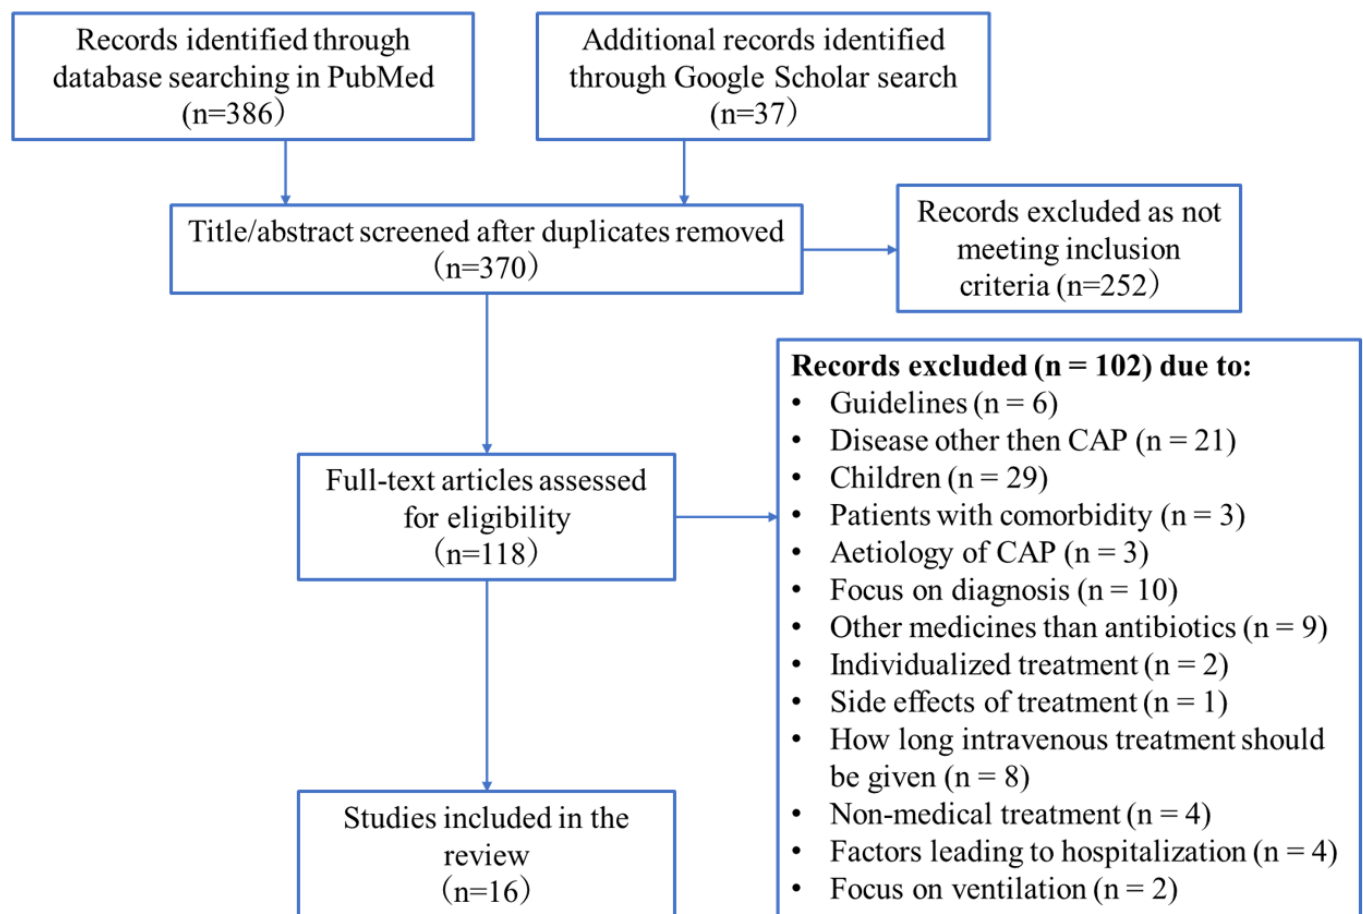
Records identified through database searching in PubMed (n=386)

Additional records identified through Google Scholar search (n=37)

Title/abstract screened after duplicates removed (n=370)

Records excluded as not meeting inclusion criteria (n=252)

Full-text articles assessed for eligibility (n=118)

**Records excluded (n = 102) due to:**
- Guidelines (n = 6)
- Disease other then CAP (n = 21)
- Children (n = 29)
- Patients with comorbidity (n = 3)
- Aetiology of CAP (n = 3)
- Focus on diagnosis (n = 10)
- Other medicines than antibiotics (n = 9)
- Individualized treatment (n = 2)
- Side effects of treatment (n = 1)
- How long intravenous treatment should be given (n = 8)
- Non-medical treatment (n = 4)
- Factors leading to hospitalization (n = 4)
- Focus on ventilation (n = 2)

Studies included in the review (n=16)